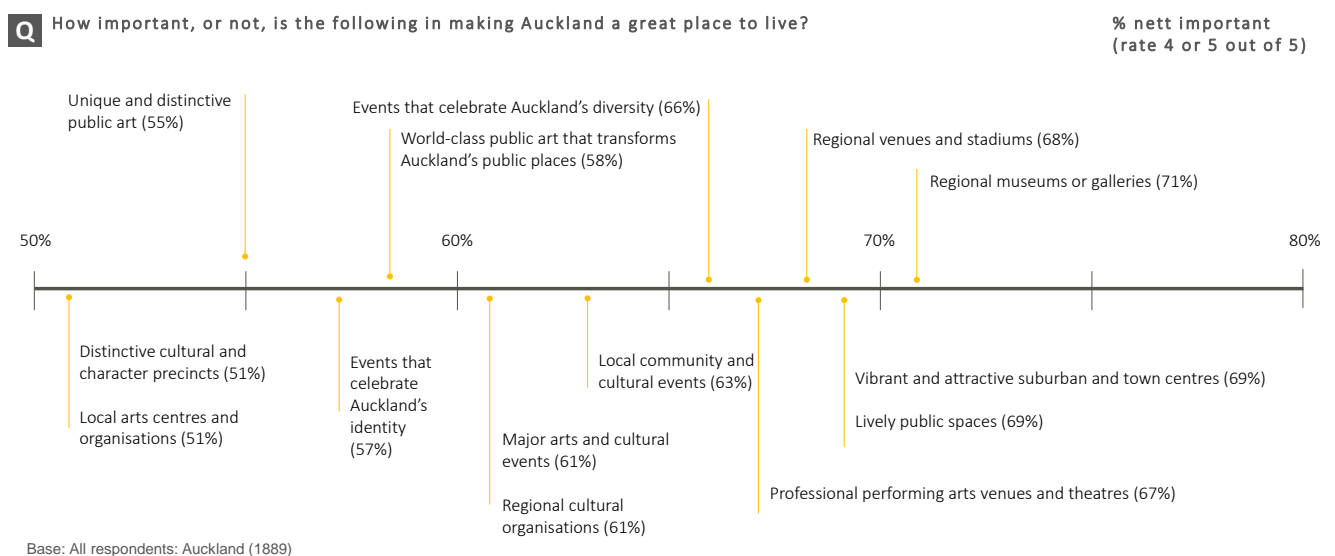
Q How important, or not, is the following in making Auckland a great place to live?

% nett important (rate 4 or 5 out of 5)

Unique and distinctive public art (55%)

Events that celebrate Auckland's diversity (66%)

World-class public art that transforms Auckland's public places (58%)

Regional venues and stadiums (68%)

Regional museums or galleries (71%)

50%

60%

70%

80%

Distinctive cultural and character precincts (51%)

Local arts centres and organisations (51%)

Events that celebrate Auckland's identity (57%)

Local community and cultural events (63%)

Vibrant and attractive suburban and town centres (69%)

Lively public spaces (69%)

Major arts and cultural events (61%)

Regional cultural organisations (61%)

Professional performing arts venues and theatres (67%)

Base: All respondents: Auckland (1889)